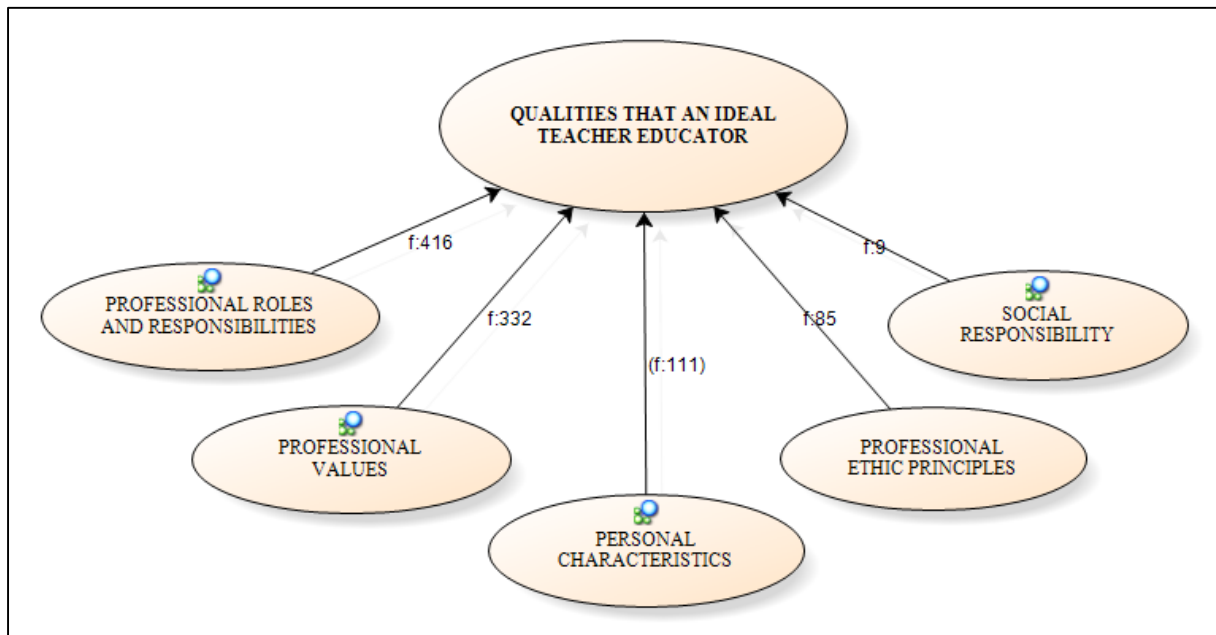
QUALITIES THAT AN IDEAL TEACHER EDUCATOR

f:416

PROFESSIONAL ROLES AND RESPONSIBILITIES

f:332

PROFESSIONAL VALUES

(f:111)

PERSONAL CHARACTERISTICS

f:85

PROFESSIONAL ETHIC PRINCIPLES

f:9

SOCIAL RESPONSIBILITY